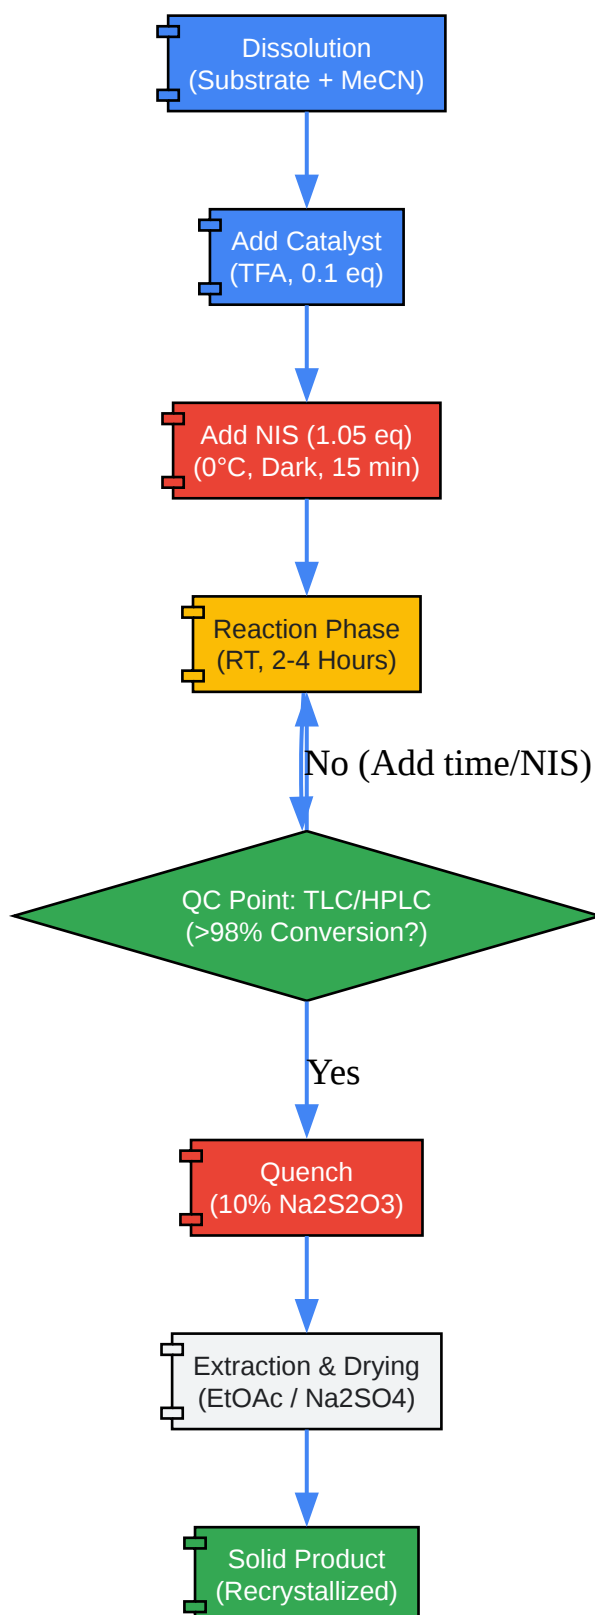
Dissolution
(Substrate + MeCN)

Add Catalyst
(TFA, 0.1 eq)

Add NIS (1.05 eq)
(0°C, Dark, 15 min)

Reaction Phase
(RT, 2-4 Hours)

No (Add time/NIS)

QC Point: TLC/HPLC
(>98% Conversion?)

Yes

Quench
(10% Na2S2O3)

Extraction & Drying
(EtOAc / Na2SO4)

Solid Product
(Recrystallized)